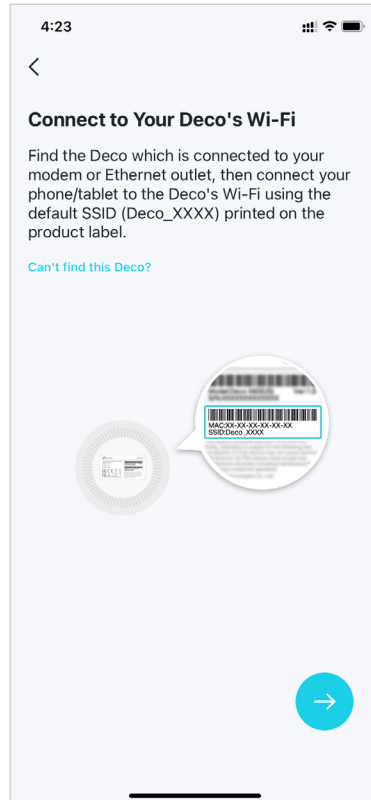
4:23

<

Connect to Your Deco's Wi-Fi

Find the Deco which is connected to your modem or Ethernet outlet, then connect your phone/tablet to the Deco's Wi-Fi using the default SSID (Deco_XXXX) printed on the product label.

Can't find this Deco?

MAC:XX-XX-XX-XX-XX-XX
SSID:Deco_XXXX

→